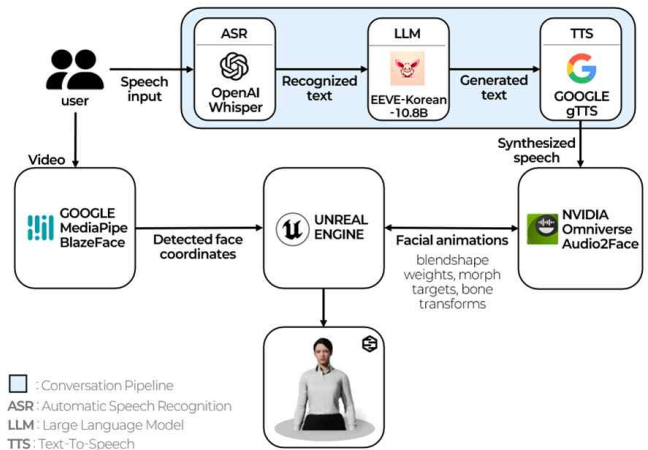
user

Speech input

ASR
OpenAI Whisper

Recognized text

LLM
EEVE-Korean -10.8B

Generated text

TTS
GOOGLE gTTS

Synthesized speech

Video

GOOGLE MediaPipe BlazeFace

Detected face coordinates

UNREAL ENGINE

Facial animations

blendshape weights, morph targets, bone transforms

NVIDIA Omniverse Audio2Face

: Conversation Pipeline
ASR : Automatic Speech Recognition
LLM : Large Language Model
TTS : Text-To-Speech